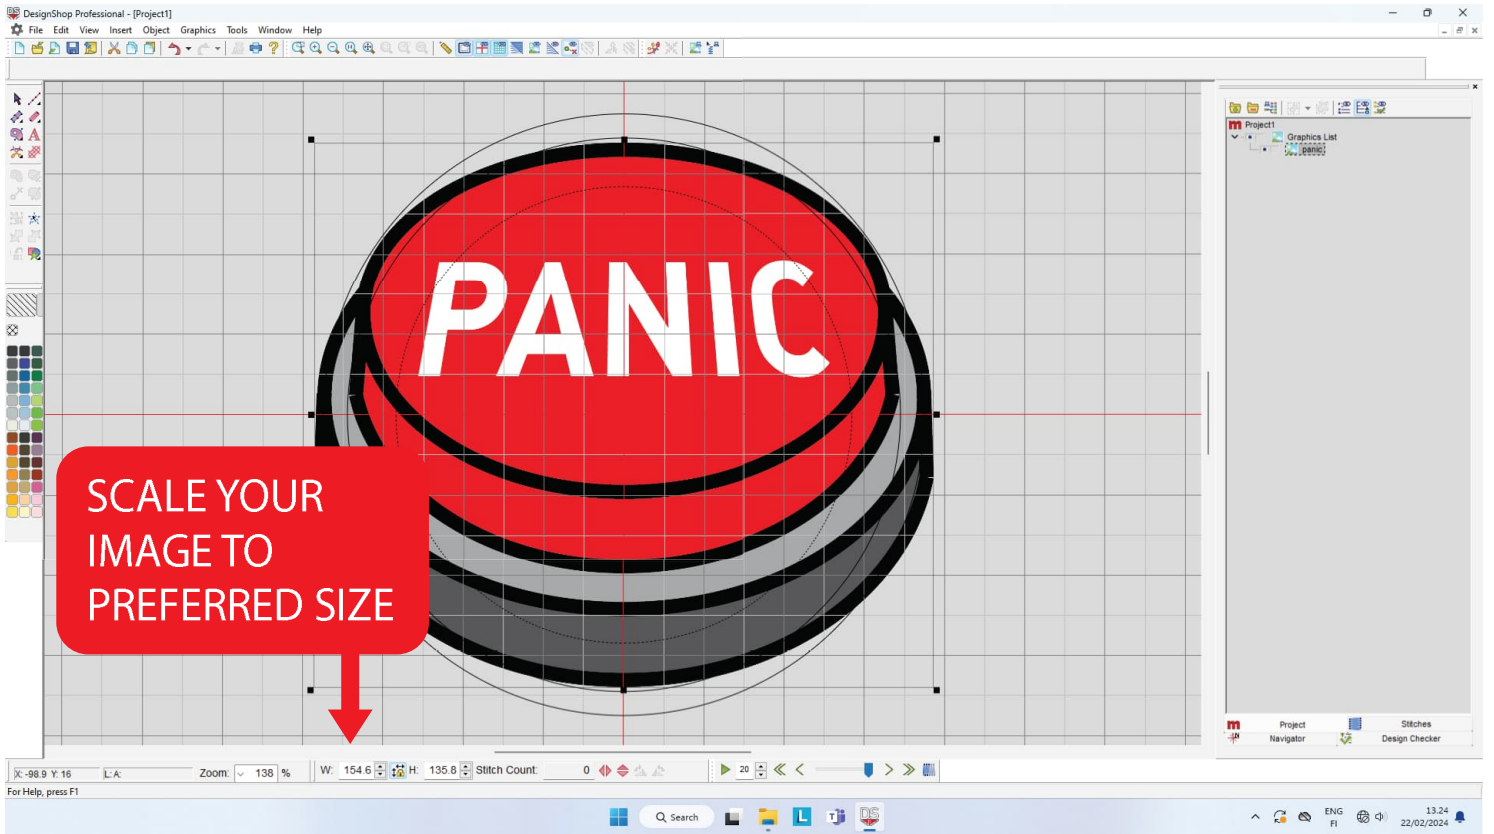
DesignShop Professional - [Project1]

File Edit View Insert Object Graphics Tools Window Help

PANIC

SCALE YOUR IMAGE TO PREFERRED SIZE

Project1
Graphics List
panic

Project
Navigator
Stitches
Design Checker

X: -98.9 Y: 16 L: A: Zoom: 138 % W: 154.6 H: 135.8 Stitch Count: 0 20

For Help, press F1

Search

ENG FI 13.24 22/02/2024